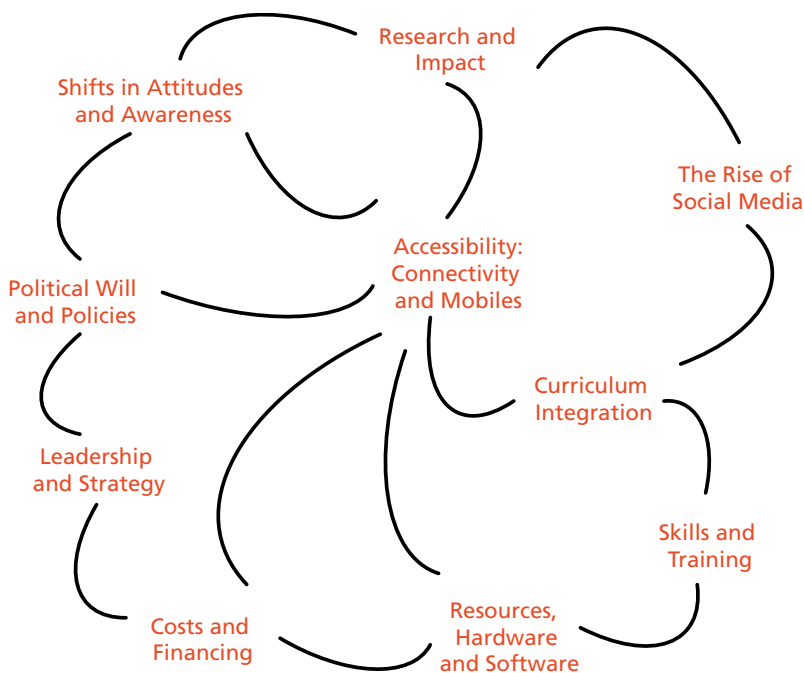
Research and Impact

Shifts in Attitudes and Awareness

The Rise of Social Media

Accessibility: Connectivity and Mobiles

Political Will and Policies

Curriculum Integration

Leadership and Strategy

Skills and Training

Costs and Financing

Resources, Hardware and Software